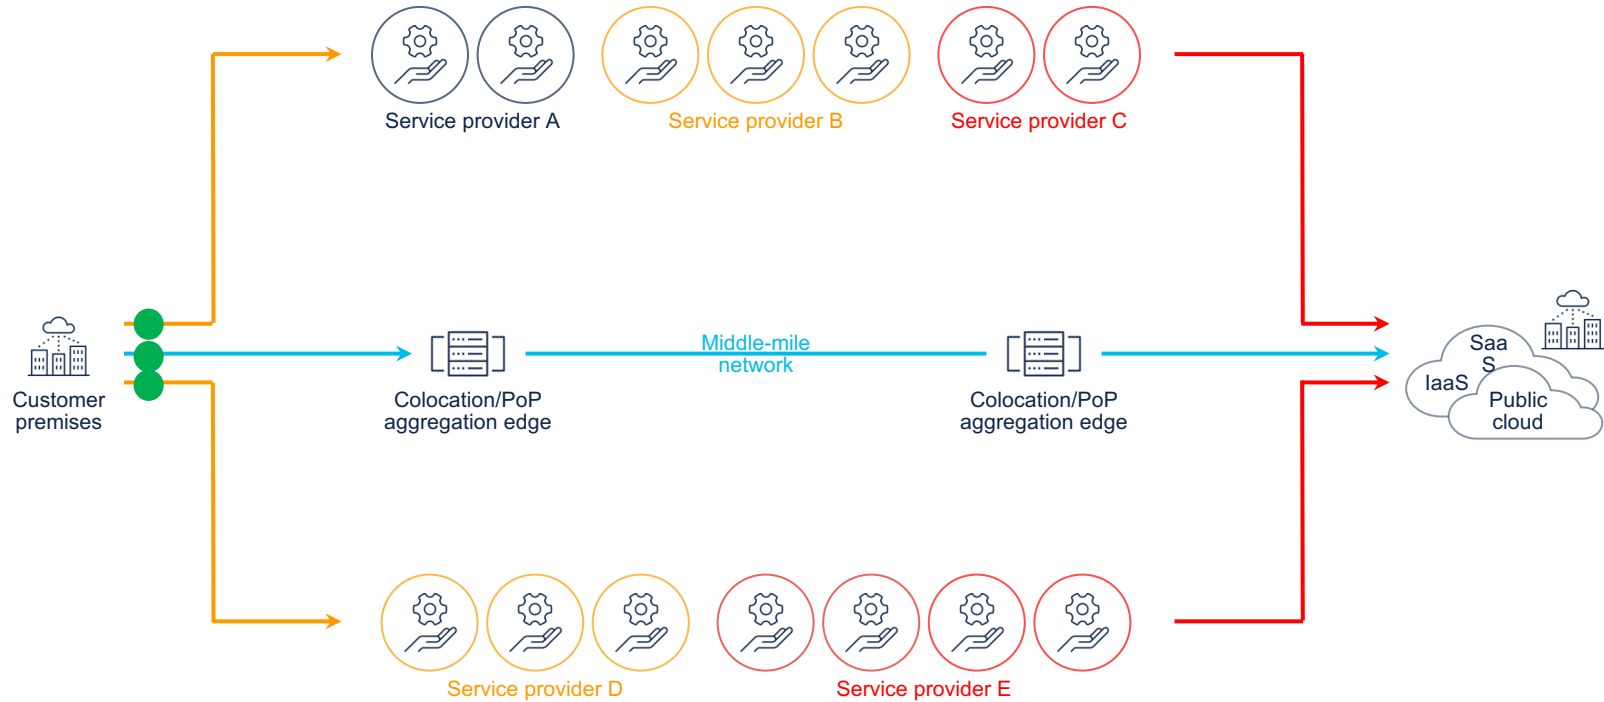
Service provider A

Service provider B

Service provider C

Customer premises

Colocation/PoP aggregation edge

Middle-mile network

Colocation/PoP aggregation edge

Saa S

IaaS

Public cloud

Service provider D

Service provider E